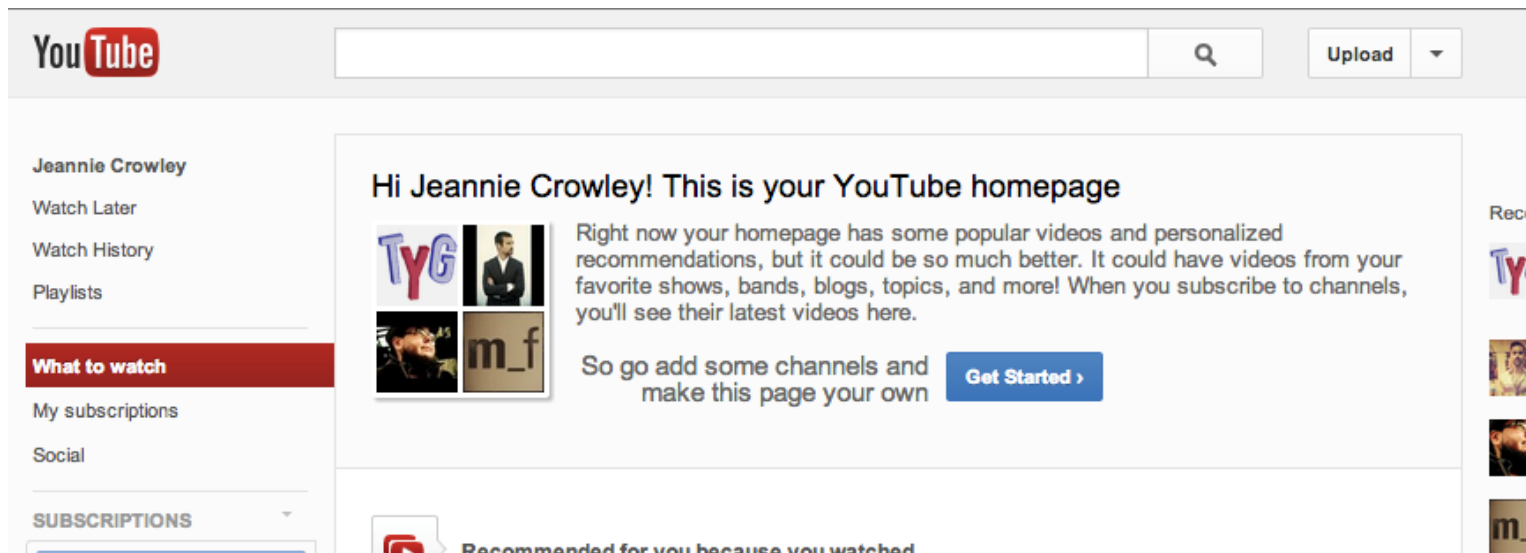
YouTube

Upload

Jeannie Crowley
Watch Later
Watch History
Playlists

What to watch
My subscriptions
Social

SUBSCRIPTIONS

Hi Jeannie Crowley! This is your YouTube homepage

TYG
m_f

Right now your homepage has some popular videos and personalized recommendations, but it could be so much better. It could have videos from your favorite shows, bands, blogs, topics, and more! When you subscribe to channels, you'll see their latest videos here.

So go add some channels and make this page your own

Get Started ›

Recommended for you because you watched

Rec